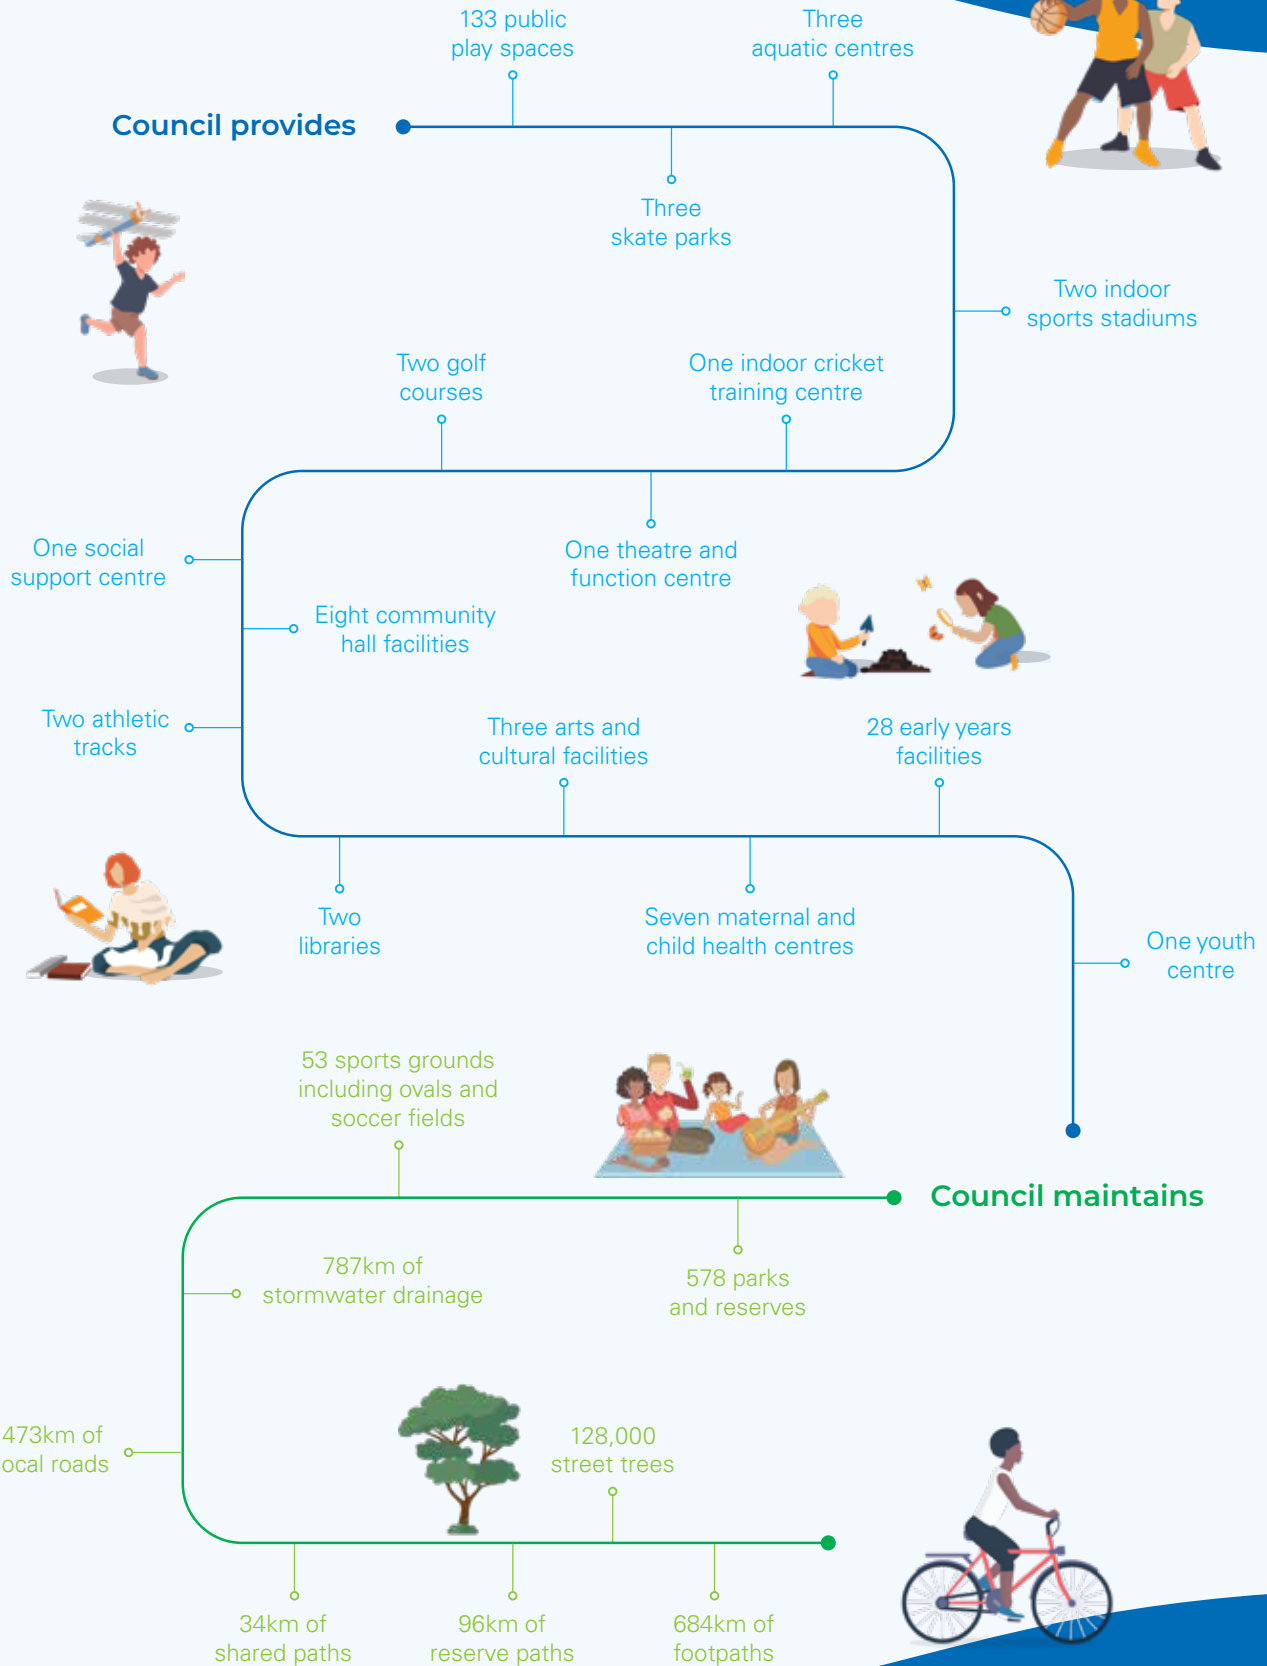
133 public play spaces

Three aquatic centres

Council provides

Three skate parks

Two indoor sports stadiums

Two golf courses

One indoor cricket training centre

One social support centre

One theatre and function centre

Eight community hall facilities

Two athletic tracks

Three arts and cultural facilities

28 early years facilities

Two libraries

Seven maternal and child health centres

One youth centre

53 sports grounds including ovals and soccer fields

Council maintains

787km of stormwater drainage

578 parks and reserves

473km of ocal roads

128,000 street trees

34km of shared paths

96km of reserve paths

684km of footpaths